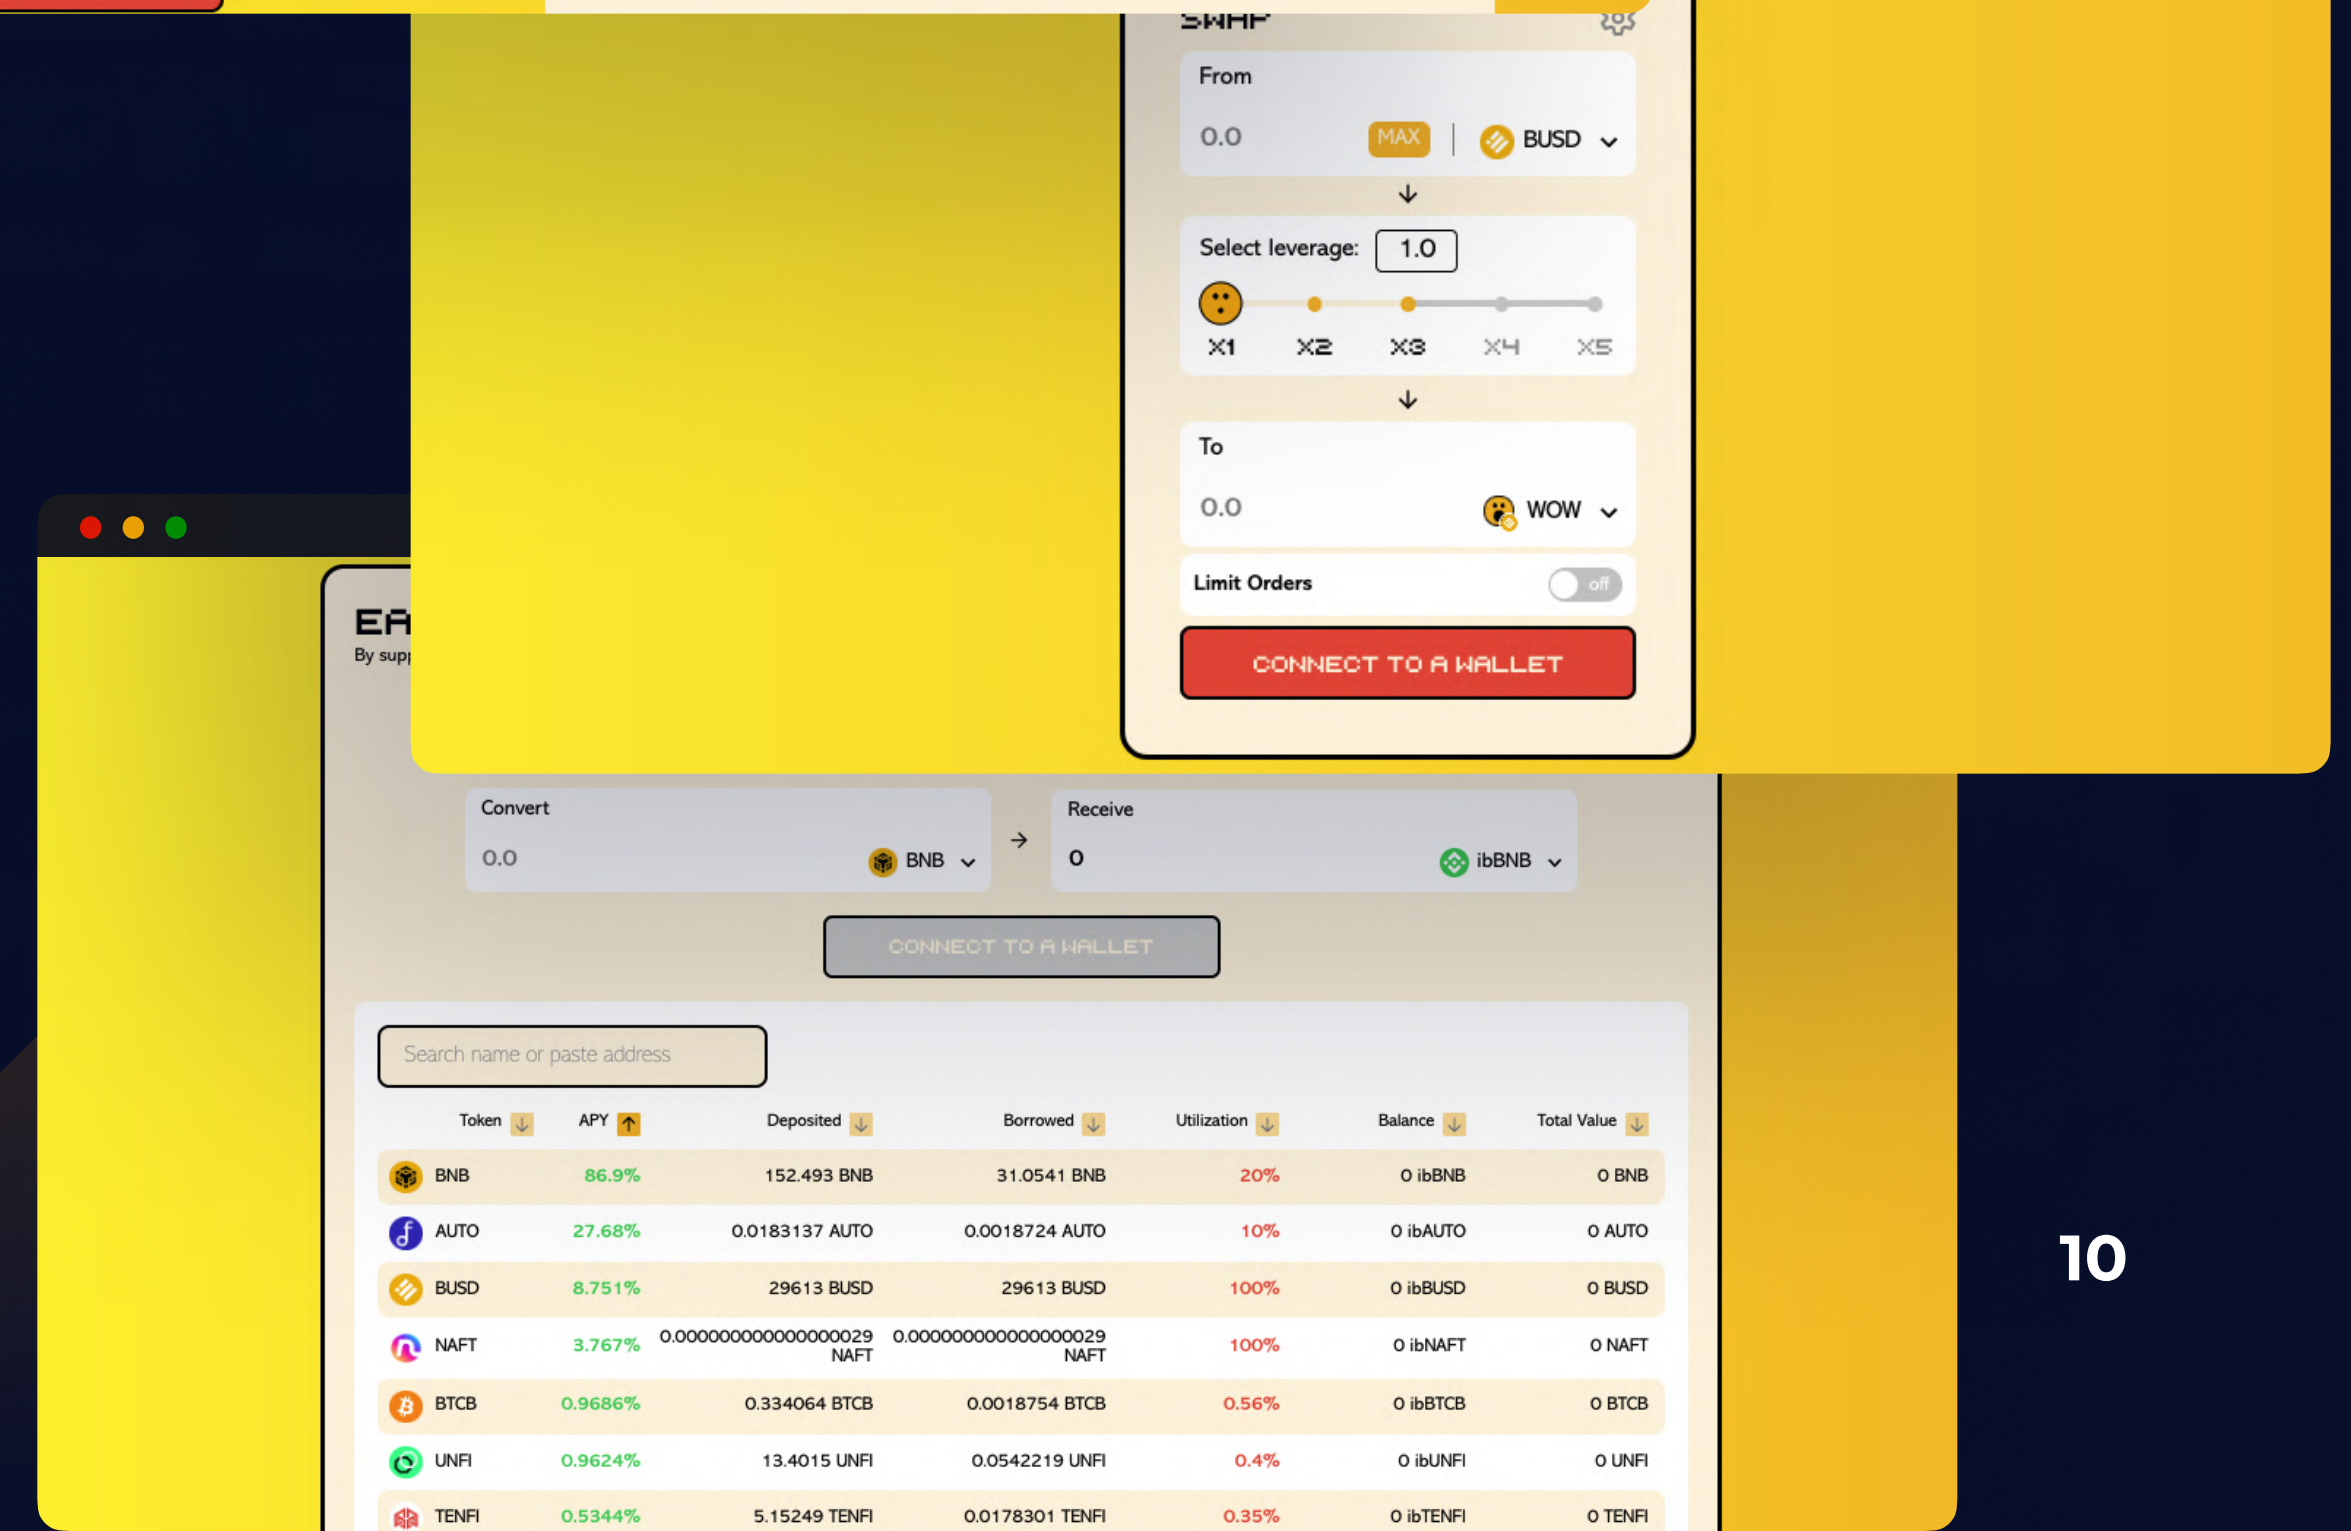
SWAP

From

0.0 MAX BUSD

Select leverage: 1.0

X1 X2 X3 X4 X5

To

0.0 WOW

Limit Orders off

CONNECT TO A WALLET

EA
By supp

Convert

0.0 BNB

Receive

0 ibBNB

CONNECT TO A WALLET

Search name or paste address

| Token | APY | Deposited | Borrowed | Utilization | Balance | Total Value |
|---|---|---|---|---|---|---|
| BNB | 86.9% | 152.493 BNB | 31.0541 BNB | 20% | 0 ibBNB | 0 BNB |
| AUTO | 27.68% | 0.0183137 AUTO | 0.0018724 AUTO | 10% | 0 ibAUTO | 0 AUTO |
| BUSD | 8.751% | 29613 BUSD | 29613 BUSD | 100% | 0 ibBUSD | 0 BUSD |
| NAFT | 3.767% | 0.000000000000000029 NAFT | 0.000000000000000029 NAFT | 100% | 0 ibNAFT | 0 NAFT |
| BTCB | 0.9686% | 0.334064 BTCB | 0.0018754 BTCB | 0.56% | 0 ibBTCB | 0 BTCB |
| UNFI | 0.9624% | 13.4015 UNFI | 0.0542219 UNFI | 0.4% | 0 ibUNFI | 0 UNFI |
| TENFI | 0.5344% | 5.15249 TENFI | 0.0178301 TENFI | 0.35% | 0 ibTENFI | 0 TENFI |

10